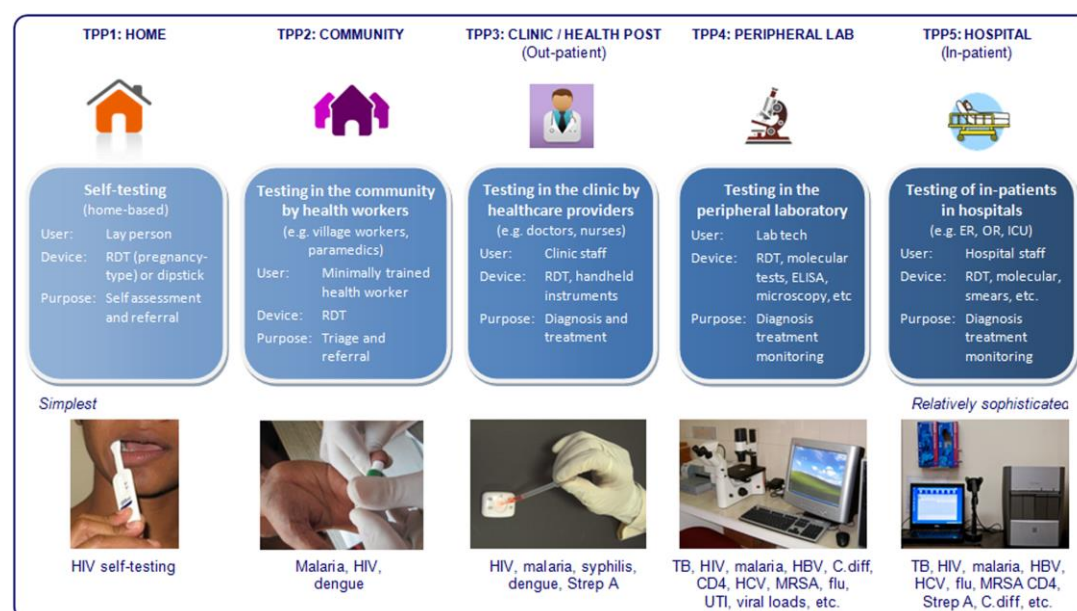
TPP1: HOME

Self-testing
(home-based)
User: Lay person
Device: RDT (pregnancy-type) or dipstick
Purpose: Self assessment and referral

Simplest

HIV self-testing

TPP2: COMMUNITY

Testing in the community by health workers
(e.g. village workers, paramedics)
User: Minimally trained health worker
Device: RDT
Purpose: Triage and referral

Malaria, HIV, dengue

TPP3: CLINIC / HEALTH POST
(Out-patient)

Testing in the clinic by healthcare providers
(e.g. doctors, nurses)
User: Clinic staff
Device: RDT, handheld instruments
Purpose: Diagnosis and treatment

HIV, malaria, syphilis, dengue, Strep A

TPP4: PERIPHERAL LAB

Testing in the peripheral laboratory
User: Lab tech
Device: RDT, molecular tests, ELISA, microscopy, etc
Purpose: Diagnosis treatment monitoring

TB, HIV, malaria, HBV, C.diff, CD4, HCV, MRSA, flu, UTI, viral loads, etc.

TPP5: HOSPITAL
(In-patient)

Testing of in-patients in hospitals
(e.g. ER, OR, ICU)
User: Hospital staff
Device: RDT, molecular, smears, etc.
Purpose: Diagnosis treatment monitoring

Relatively sophisticated

TB, HIV, malaria, HBV, HCV, flu, MRSA CD4, Strep A, C.diff, etc.